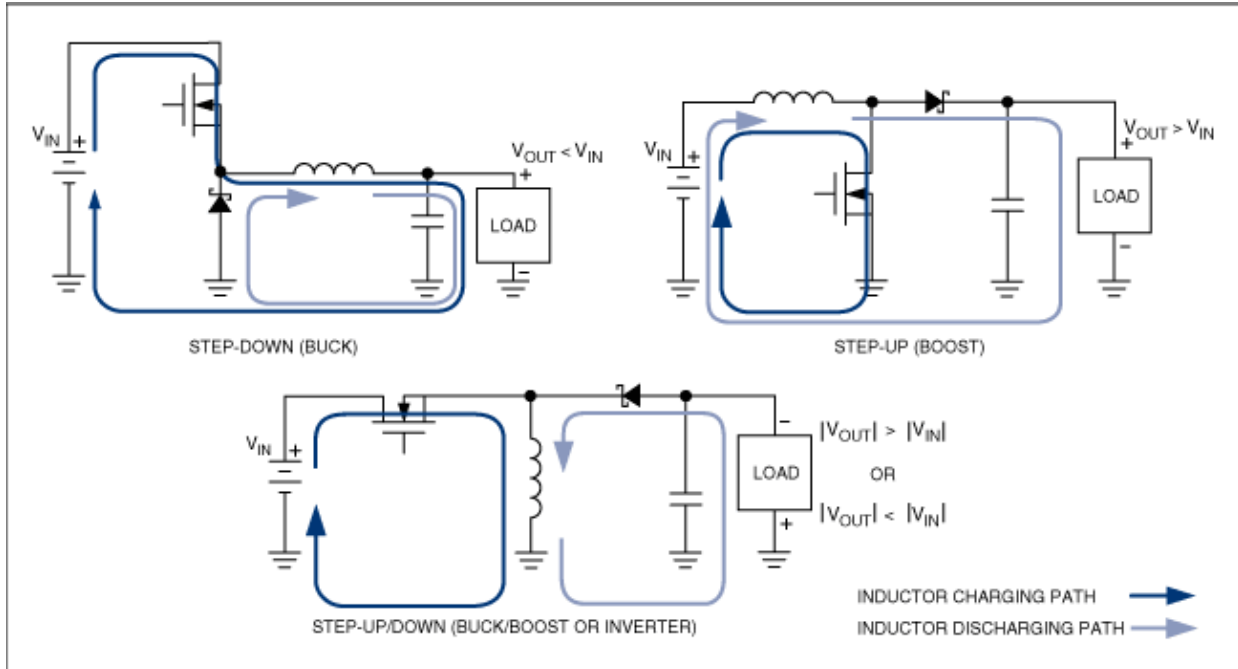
$V_{IN}$ +

$V_{OUT} < V_{IN}$
+

LOAD

−

STEP-DOWN (BUCK)

$V_{IN}$ +

$V_{OUT} > V_{IN}$
+

LOAD

−

STEP-UP (BOOST)

$V_{IN}$ +

−

LOAD

+

$|V_{OUT}| > |V_{IN}|$

OR

$|V_{OUT}| < |V_{IN}|$

STEP-UP/DOWN (BUCK/BOOST OR INVERTER)

INDUCTOR CHARGING PATH

INDUCTOR DISCHARGING PATH